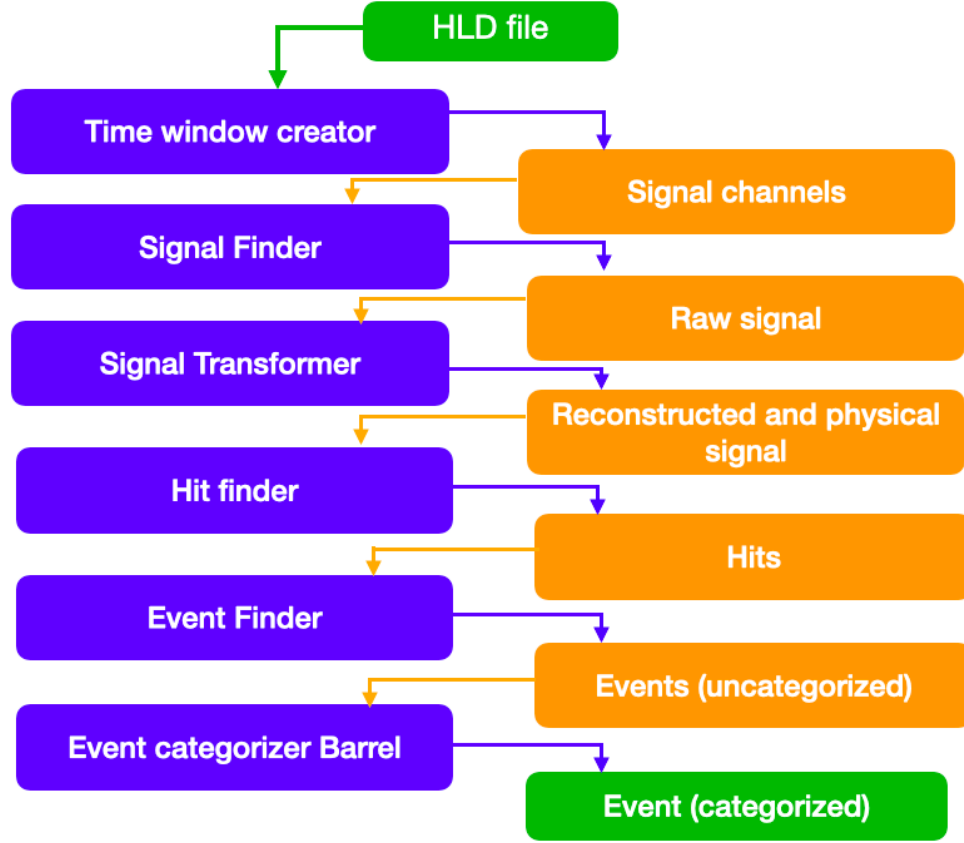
HLD file

Time window creator

Signal channels

Signal Finder

Raw signal

Signal Transformer

Reconstructed and physical signal

Hit finder

Hits

Event Finder

Events (uncategorized)

Event categorizer Barrel

Event (categorized)